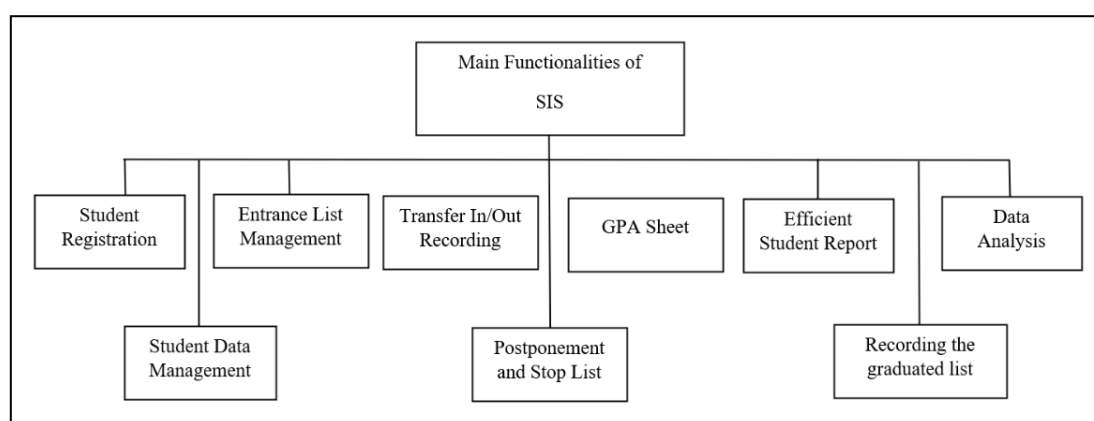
Main Functionalities of SIS

Student Registration

Entrance List Management

Transfer In/Out Recording

GPA Sheet

Efficient Student Report

Data Analysis

Student Data Management

Postponement and Stop List

Recording the graduated list